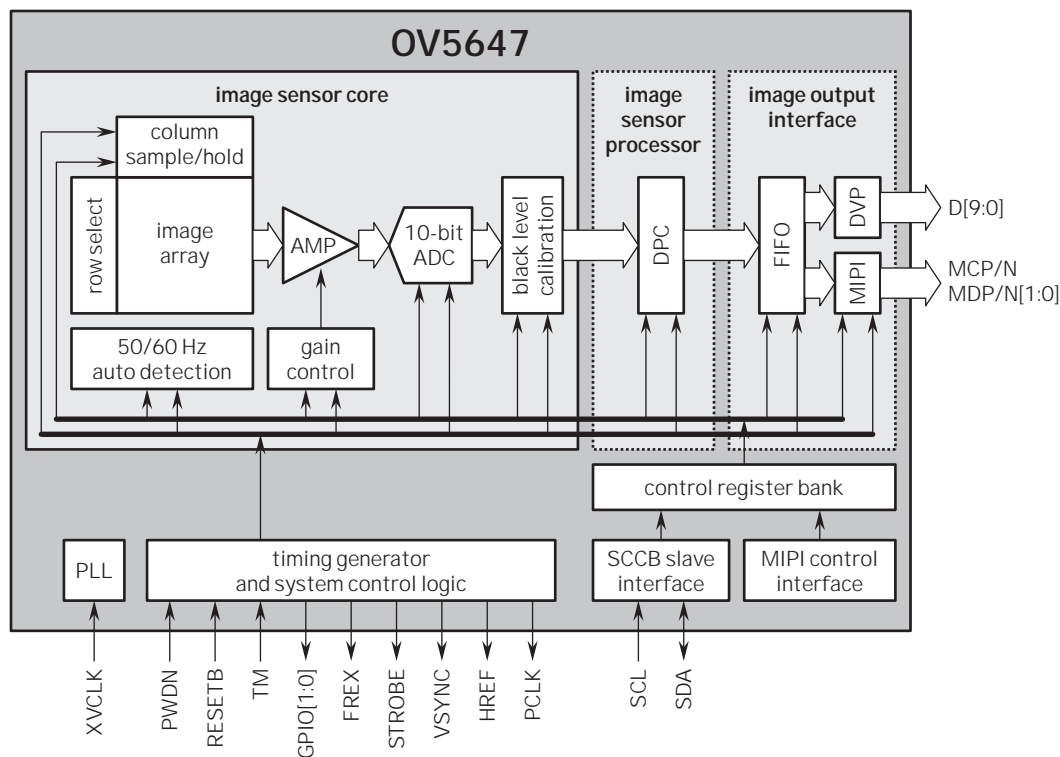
OV5647

image sensor core

image sensor processor

image output interface

column sample/hold

row select

image array

AMP

10-bit ADC

black level calibration

DPC

FIFO

DVP

MIPI

D[9:0]

MCP/N
MDP/N[1:0]

50/60 Hz auto detection

gain control

control register bank

PLL

timing generator and system control logic

SCCB slave interface

MIPI control interface

XVCLK

PWDN

RESETB

TM

GPIO[1:0]

FREX

STROBE

VSYNC

HREF

PCLK

SCL

SDA